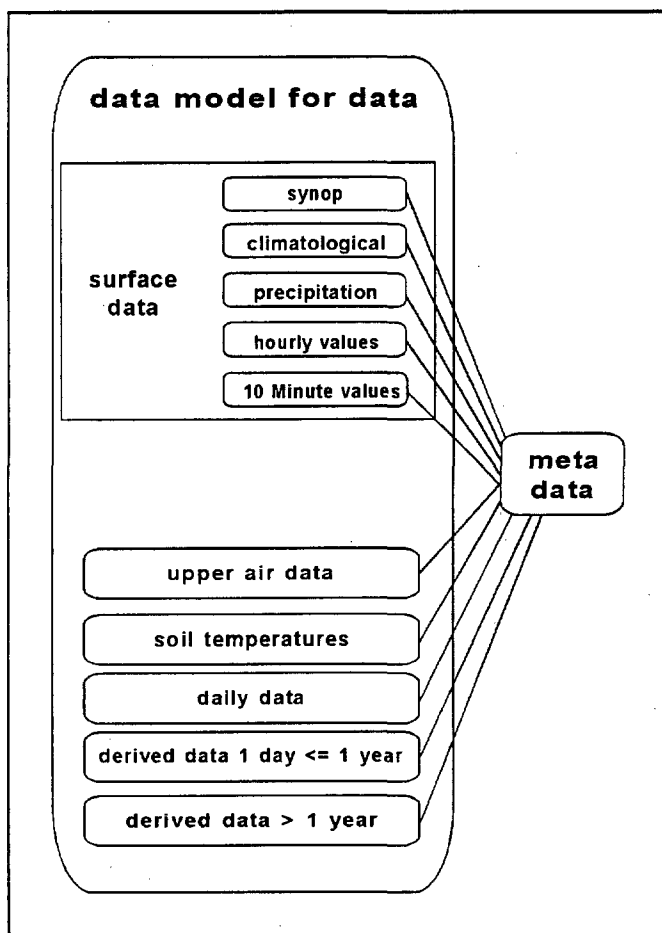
data model for data

surface data

synop

climatological

precipitation

hourly values

10 Minute values

meta data

upper air data

soil temperatures

daily data

derived data 1 day <= 1 year

derived data > 1 year